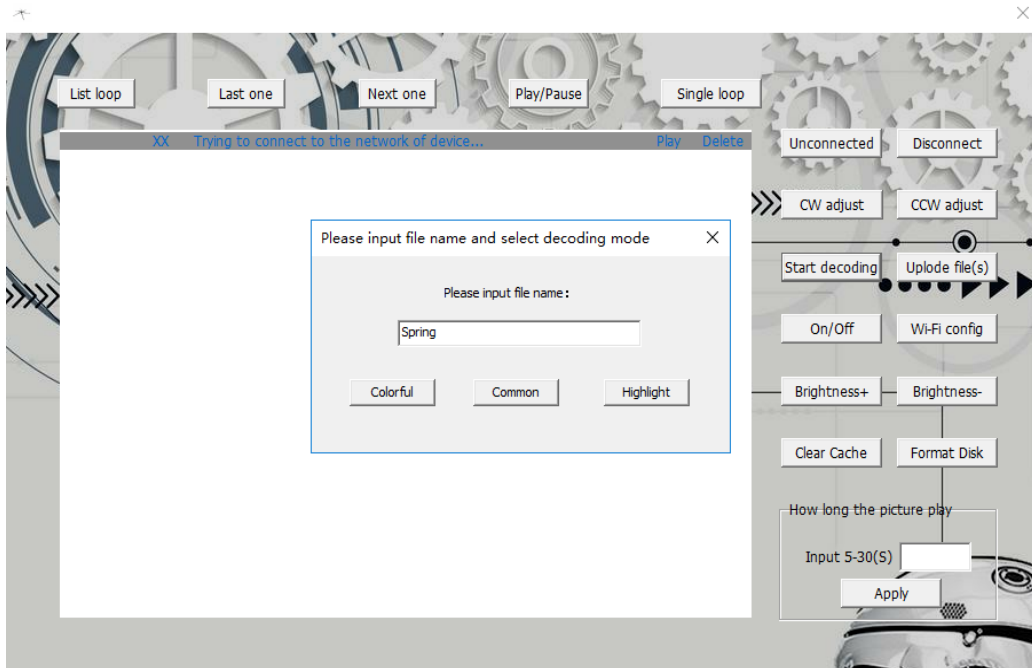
List loop

Last one

Next one

Play/Pause

Single loop

XX Trying to connect to the network of device... Play Delete

Unconnected

Disconnect

CW adjust

CCW adjust

Start decoding

Uplode file(s)

On/Off

Wi-Fi config

Brightness+

Brightness-

Clear Cache

Format Disk

How long the picture play

Input 5-30(S)

Apply

Please input file name and select decoding mode

Please input file name:

Spring

Colorful

Common

Highlight